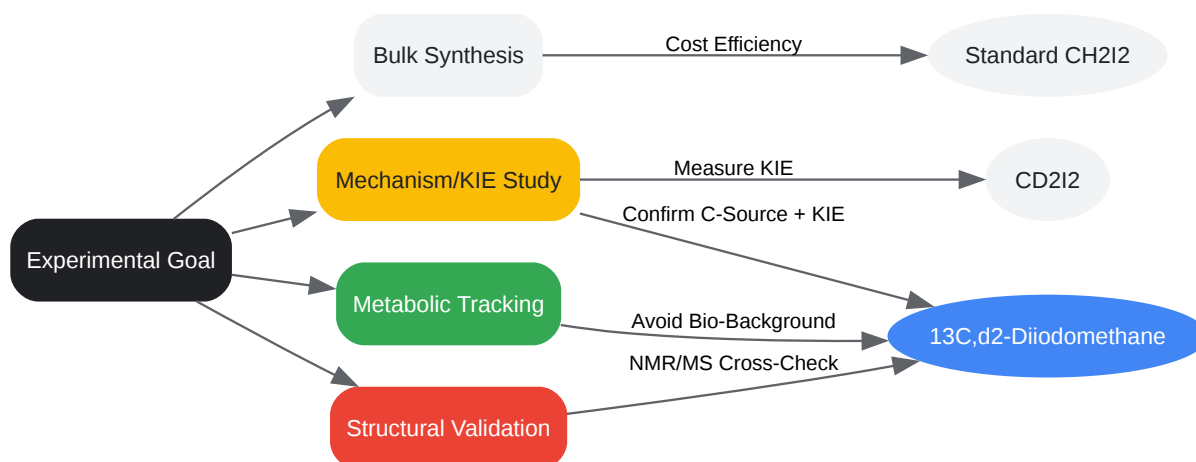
Experimental Goal

Bulk Synthesis

Cost Efficiency

Standard CH2I2

Mechanism/KIE Study

Measure KIE

CD2I2

Confirm C-Source + KIE

Metabolic Tracking

Avoid Bio-Background

13C,d2-Diiodomethane

NMR/MS Cross-Check

Structural Validation